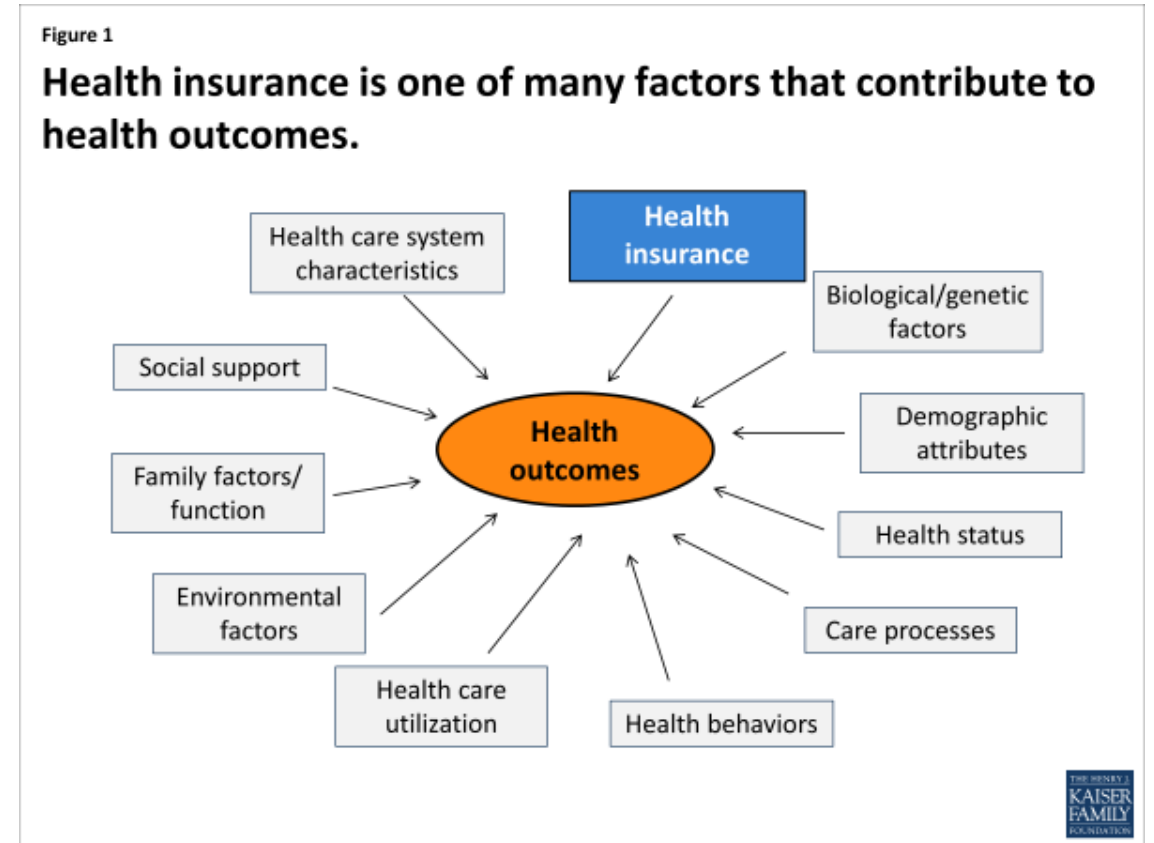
Figure 1

Health insurance is one of many factors that contribute to health outcomes.

Health care system characteristics

Health insurance

Biological/genetic factors

Social support

Health outcomes

Demographic attributes

Family factors/ function

Health status

Environmental factors

Care processes

Health care utilization

Health behaviors

THE HENRY J. KAISER FAMILY FOUNDATION